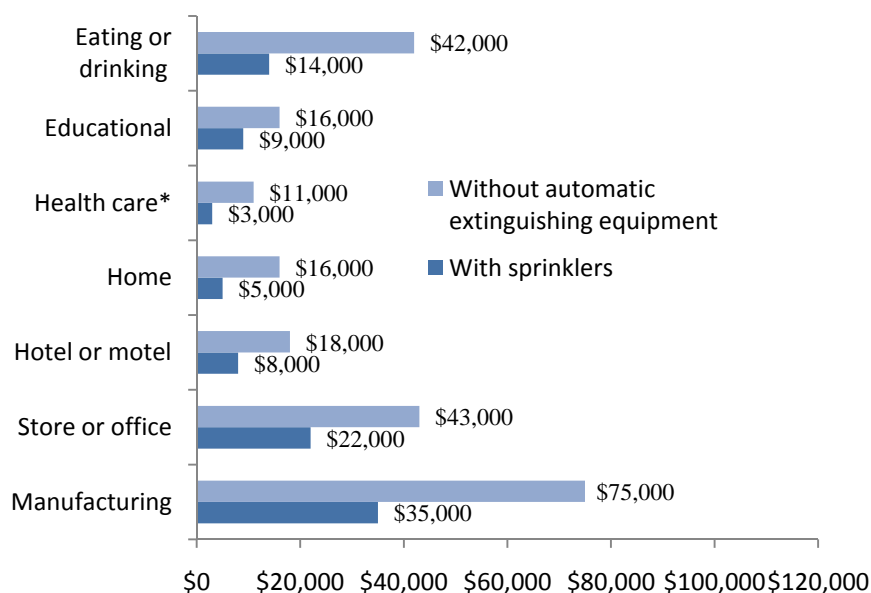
Eating or drinking
$42,000
$14,000
Educational
$16,000
$9,000
Health care*
$11,000
$3,000
Home
$16,000
$5,000
Hotel or motel
$18,000
$8,000
Store or office
$43,000
$22,000
Manufacturing
$75,000
$35,000

Without automatic extinguishing equipment
With sprinklers

$0 $20,000 $40,000 $60,000 $80,000 $100,000 $120,000